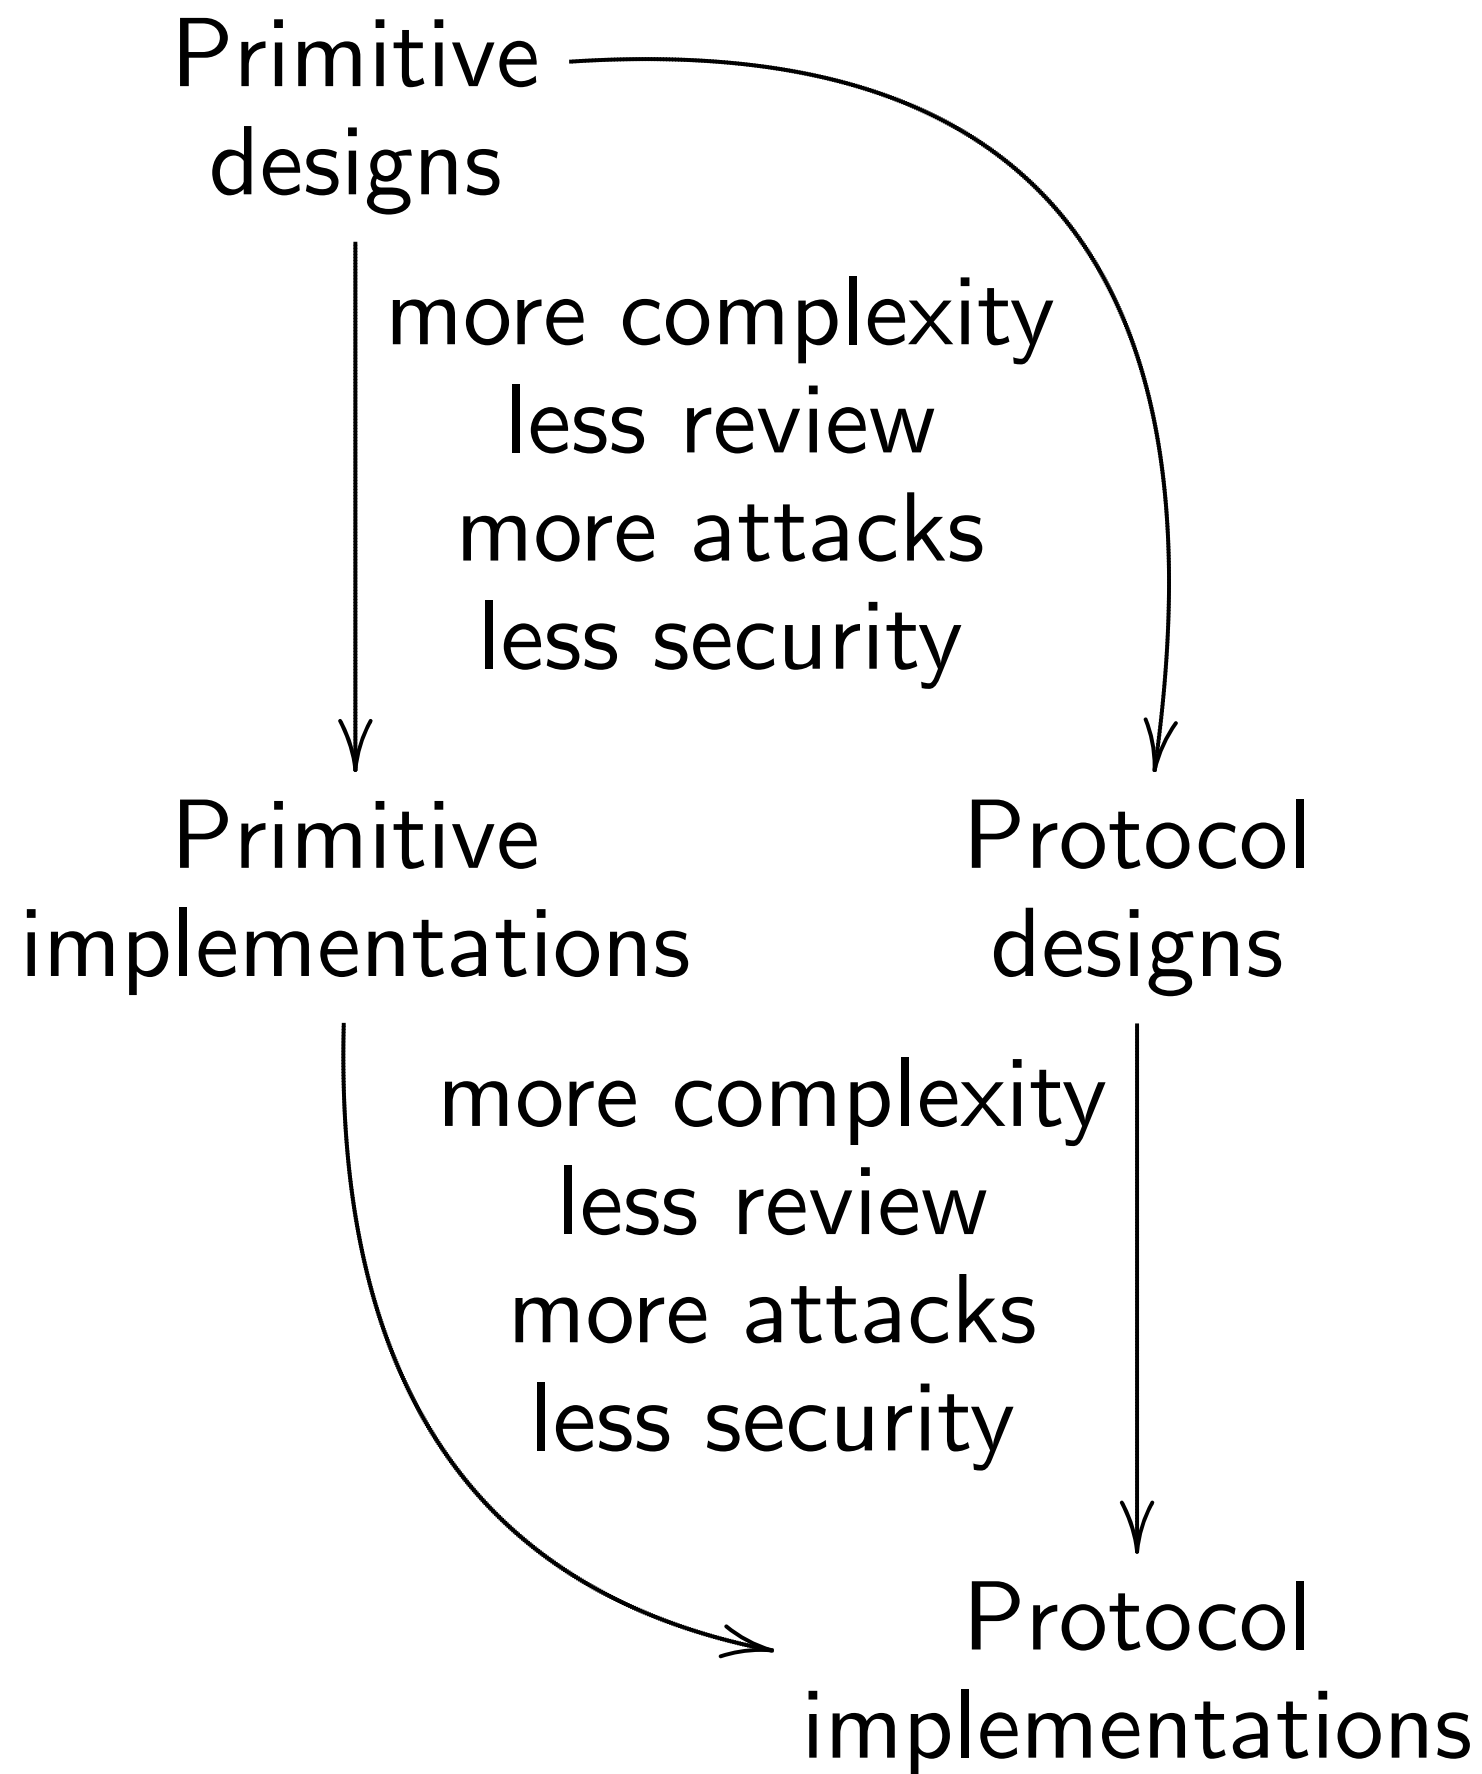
Primitive designs

more complexity
less review
more attacks
less security

Primitive implementations

Protocol designs

more complexity
less review
more attacks
less security

Protocol implementations